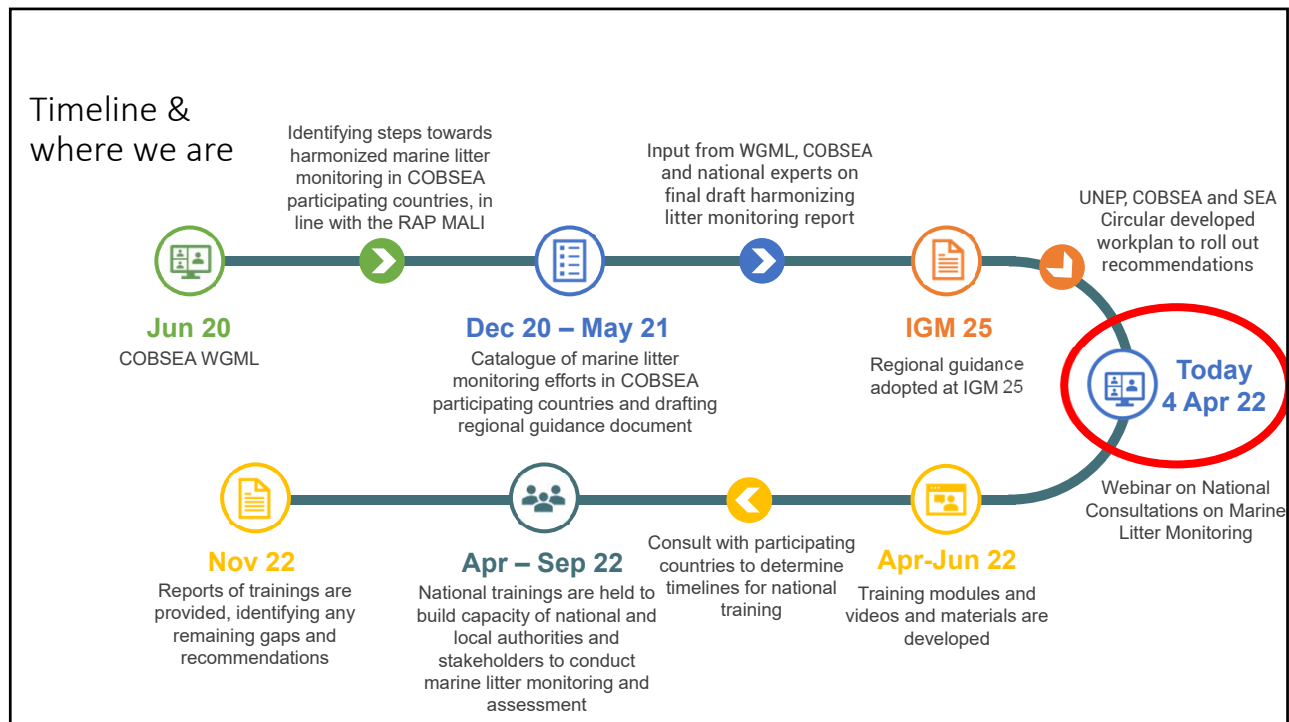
Timeline & where we are

Identifying steps towards harmonized marine litter monitoring in COBSEA participating countries, in line with the RAP MALI

Input from WGML, COBSEA and national experts on final draft harmonizing litter monitoring report

UNEP, COBSEA and SEA Circular developed workplan to roll out recommendations

Jun 20
COBSEA WGML

Dec 20 – May 21
Catalogue of marine litter monitoring efforts in COBSEA participating countries and drafting regional guidance document

IGM 25
Regional guidance adopted at IGM 25

Today
4 Apr 22

Webinar on National Consultations on Marine Litter Monitoring

Nov 22
Reports of trainings are provided, identifying any remaining gaps and recommendations

Apr – Sep 22
National trainings are held to build capacity of national and local authorities and stakeholders to conduct marine litter monitoring and assessment

Consult with participating countries to determine timelines for national training

Apr-Jun 22
Training modules and videos and materials are developed